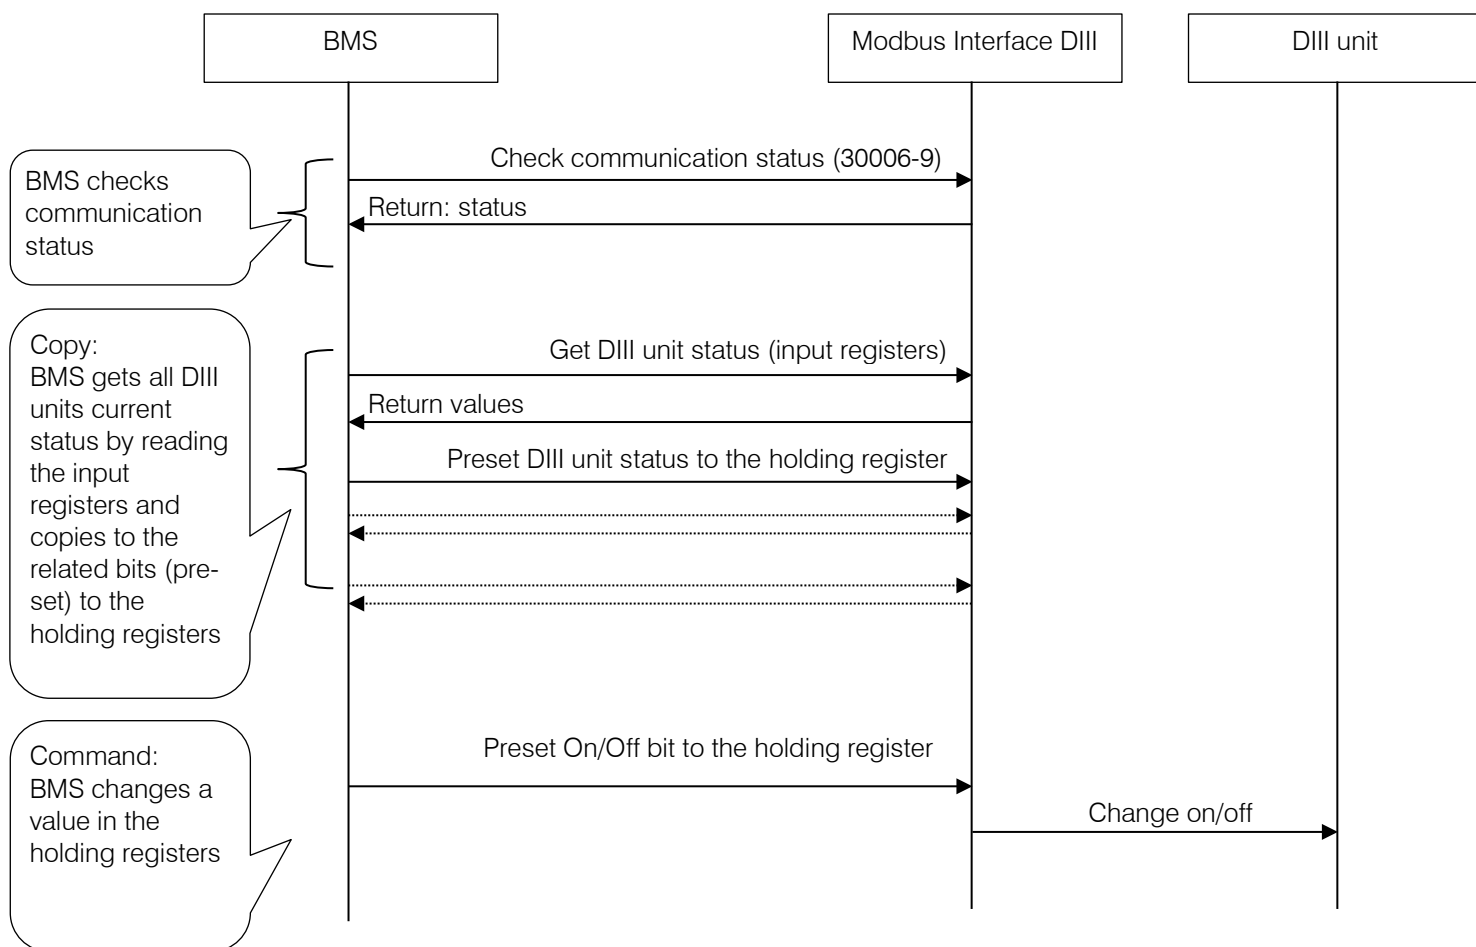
BMS

Modbus Interface DIII

DIII unit

BMS checks communication status

Check communication status (30006-9)

Return: status

Copy:
BMS gets all DIII units current status by reading the input registers and copies to the related bits (preset) to the holding registers

Get DIII unit status (input registers)

Return values

Preset DIII unit status to the holding register

Command:
BMS changes a value in the holding registers

Preset On/Off bit to the holding register

Change on/off